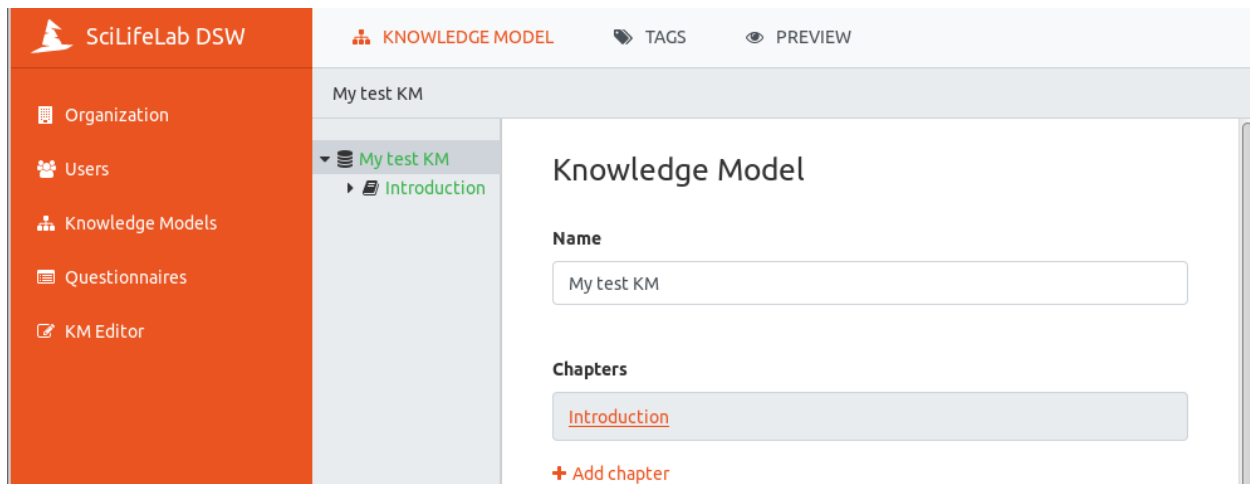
SciLifeLab DSW

Organization
Users
Knowledge Models
Questionnaires
KM Editor

KNOWLEDGE MODEL
TAGS
PREVIEW

My test KM

My test KM
Introduction

Knowledge Model

Name

My test KM

Chapters

Introduction

+ Add chapter